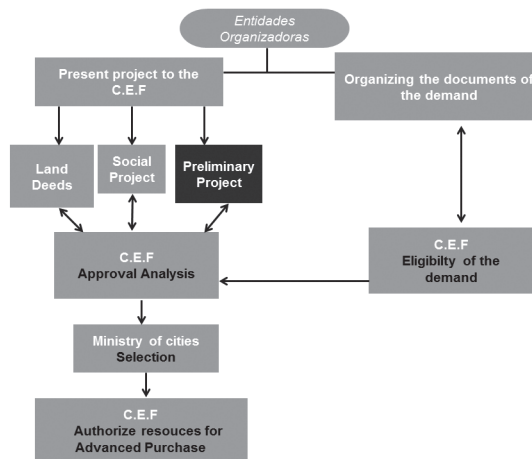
Entidades Organizadoras

Present project to the C.E.F

Organizing the documents of the demand

Land Deeds

Social Project

Preliminary Project

C.E.F
Approval Analysis

C.E.F
Eligibilty of the demand

Ministry of cities
Selection

C.E.F
Authorize resouces for Advanced Purchase